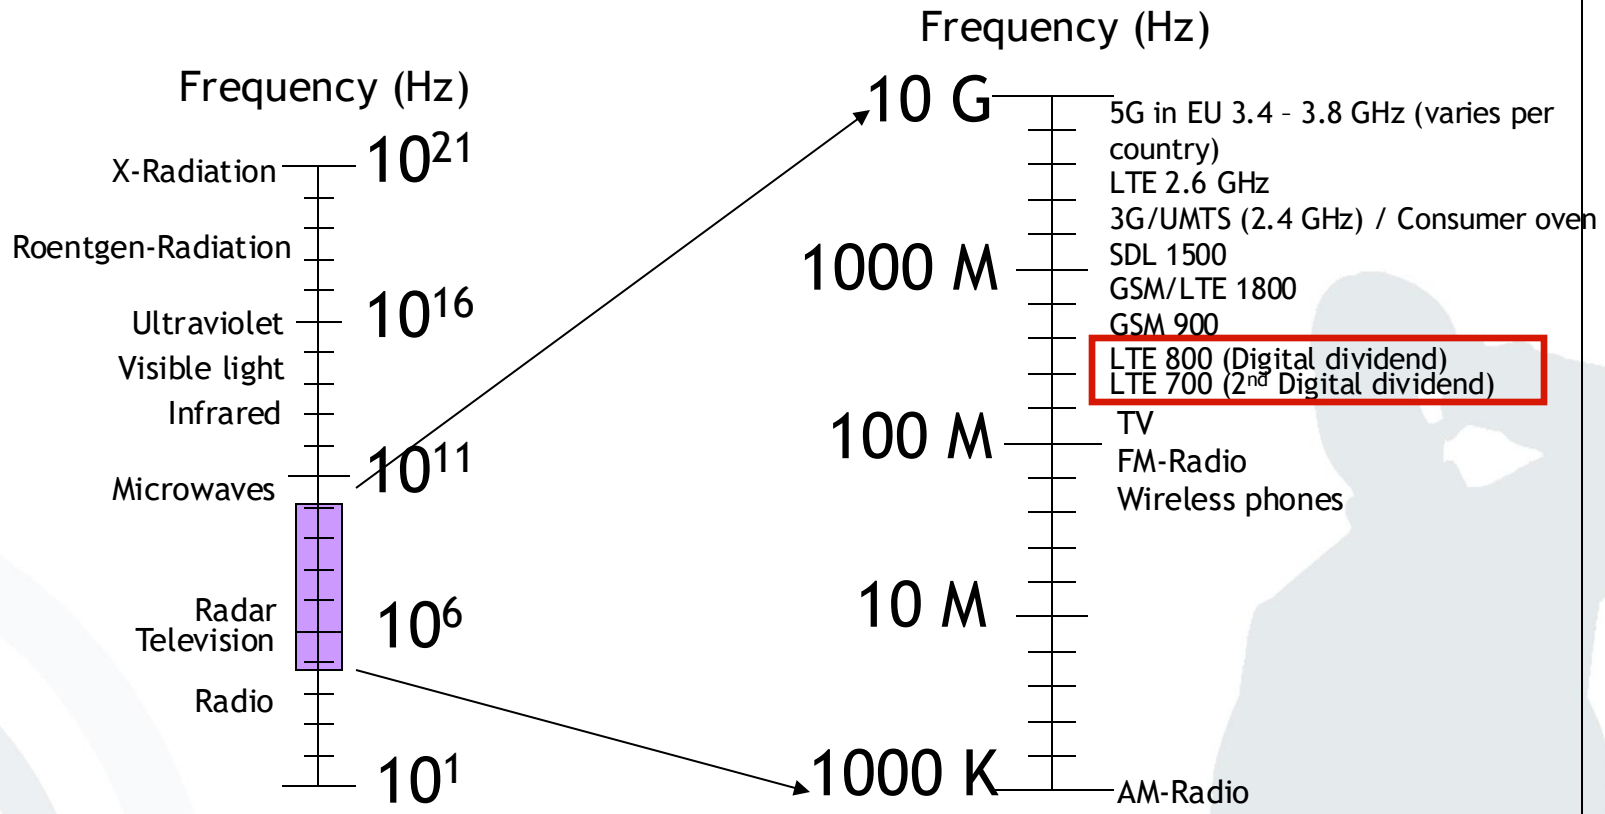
Frequency (Hz)

X-Radiation $10^{21}$

Roentgen-Radiation

Ultraviolet $10^{16}$

Visible light

Infrared

Microwaves $10^{11}$

Radar

Television $10^{6}$

Radio

$10^{1}$

Frequency (Hz)

10 G 5G in EU 3.4 – 3.8 GHz (varies per country)

LTE 2.6 GHz

3G/UMTS (2.4 GHz) / Consumer oven

1000 M SDL 1500

GSM/LTE 1800

GSM 900

LTE 800 (Digital dividend)

LTE 700 ($2^{nd}$ Digital dividend)

100 M TV

FM-Radio

Wireless phones

10 M

1000 K AM-Radio